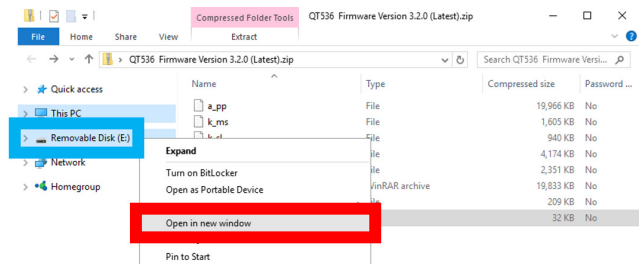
Compressed Folder Tools | QT536 Firmware Version 3.2.0 (Latest).zip

File | Home | Share | View | Extract

QT536 Firmware Version 3.2.0 (Latest).zip

Search QT536 Firmware Versi...

Quick access
This PC
Removable Disk (E:)
Network
Homegroup

| Name | Type | Compressed size | Password ... |
|---|---|---|---|
| a_pp | File | 19,966 KB | No |
| k_ms | File | 1,605 KB | No |
| k_sl | File | 940 KB | No |
| | ile | 4,174 KB | No |
| | ile | 2,351 KB | No |
| | VinRAR archive | 19,833 KB | No |
| | ile | 209 KB | No |
| | | 32 KB | No |

Expand
Turn on BitLocker
Open as Portable Device
Open in new window
Pin to Start